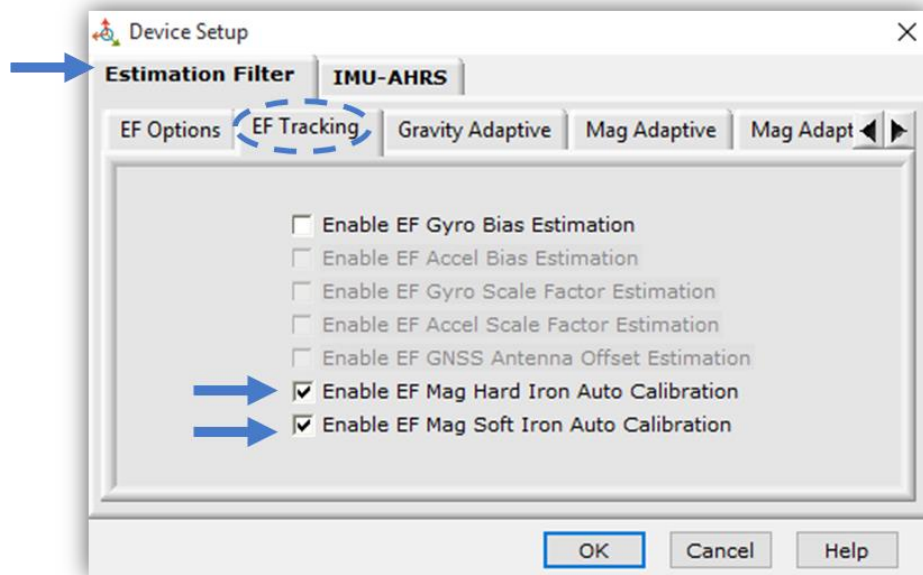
Device Setup

Estimation Filter
IMU-AHRS

EF Options
EF Tracking
Gravity Adaptive
Mag Adaptive
Mag Adapt

Enable EF Gyro Bias Estimation
Enable EF Accel Bias Estimation
Enable EF Gyro Scale Factor Estimation
Enable EF Accel Scale Factor Estimation
Enable EF GNSS Antenna Offset Estimation
Enable EF Mag Hard Iron Auto Calibration
Enable EF Mag Soft Iron Auto Calibration

OK
Cancel
Help